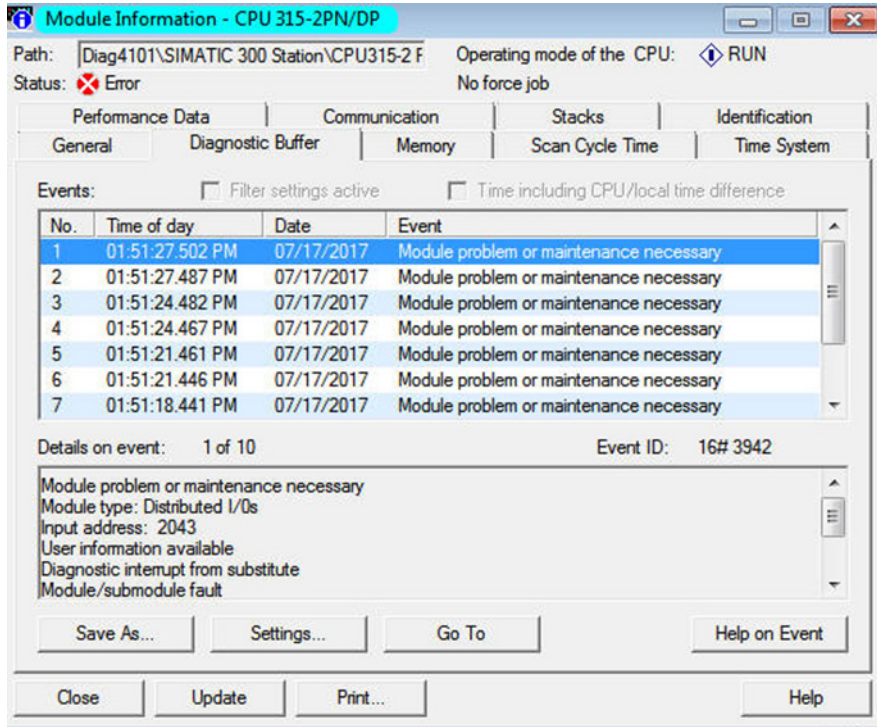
Module Information - CPU 315-2PN/DP

Path: Diag4101\SIMATIC 300 Station\CPU315-2 F
Operating mode of the CPU: RUN
Status: Error
No force job

Performance Data | Communication | Stacks | Identification
General | Diagnostic Buffer | Memory | Scan Cycle Time | Time System

Events: Filter settings active   Time including CPU/local time difference

| No. | Time of day | Date | Event |
|---|---|---|---|
| 1 | 01:51:27.502 PM | 07/17/2017 | Module problem or maintenance necessary |
| 2 | 01:51:27.487 PM | 07/17/2017 | Module problem or maintenance necessary |
| 3 | 01:51:24.482 PM | 07/17/2017 | Module problem or maintenance necessary |
| 4 | 01:51:24.467 PM | 07/17/2017 | Module problem or maintenance necessary |
| 5 | 01:51:21.461 PM | 07/17/2017 | Module problem or maintenance necessary |
| 6 | 01:51:21.446 PM | 07/17/2017 | Module problem or maintenance necessary |
| 7 | 01:51:18.441 PM | 07/17/2017 | Module problem or maintenance necessary |

Details on event: 1 of 10
Event ID: 16# 3942

Module problem or maintenance necessary
Module type: Distributed I/0s
Input address: 2043
User information available
Diagnostic interrupt from substitute
Module/submodule fault

Save As... | Settings... | Go To | Help on Event

Close | Update | Print... | Help